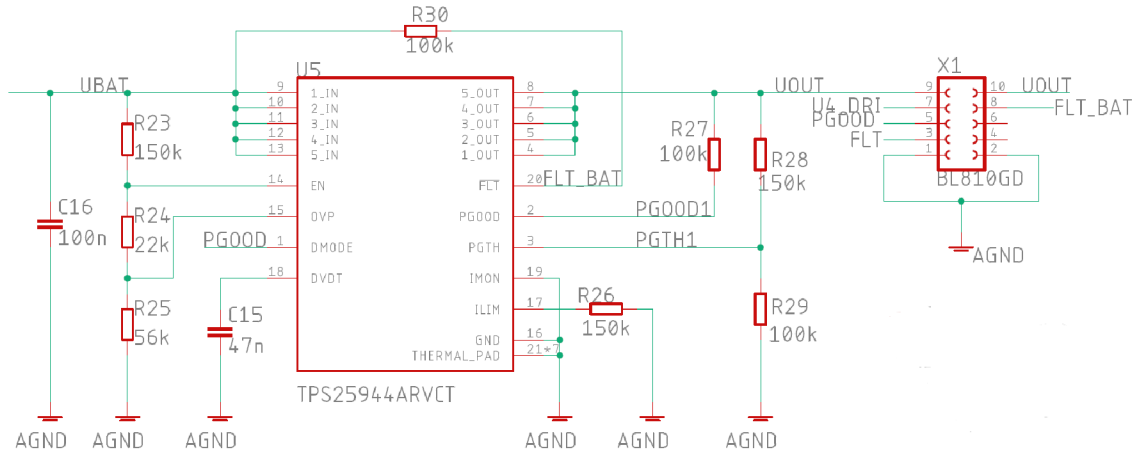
R30
100k
U5
UBAT
9 1_IN
10 2_IN
11 3_IN
12 4_IN
13 5_IN
R23
150k
14 EN
15 OVP
R24
22k
PGOOD 1 DMODE
18 DVDT
C16
100n
R25
56k
C15
47n
5_OUT 8
4_OUT 7
3_OUT 6
2_OUT 5
1_OUT 4
FLT 20 FLT_BAT
PGOOD 2 PGOOD1
PGTH 3 PGTH1
IMON 19
ILIM 17
R26
150k
GND 16
THERMAL_PAD 21+7
TPS25944ARVCT
UOUT
R27
100k
R28
150k
R29
100k
X1
9 10 UOUT
U4_DRI 7 8 FLT_BAT
PGOOD 5 6
FLT 3 4
1 2
BL810GD
AGND
AGND AGND AGND AGND AGND AGND